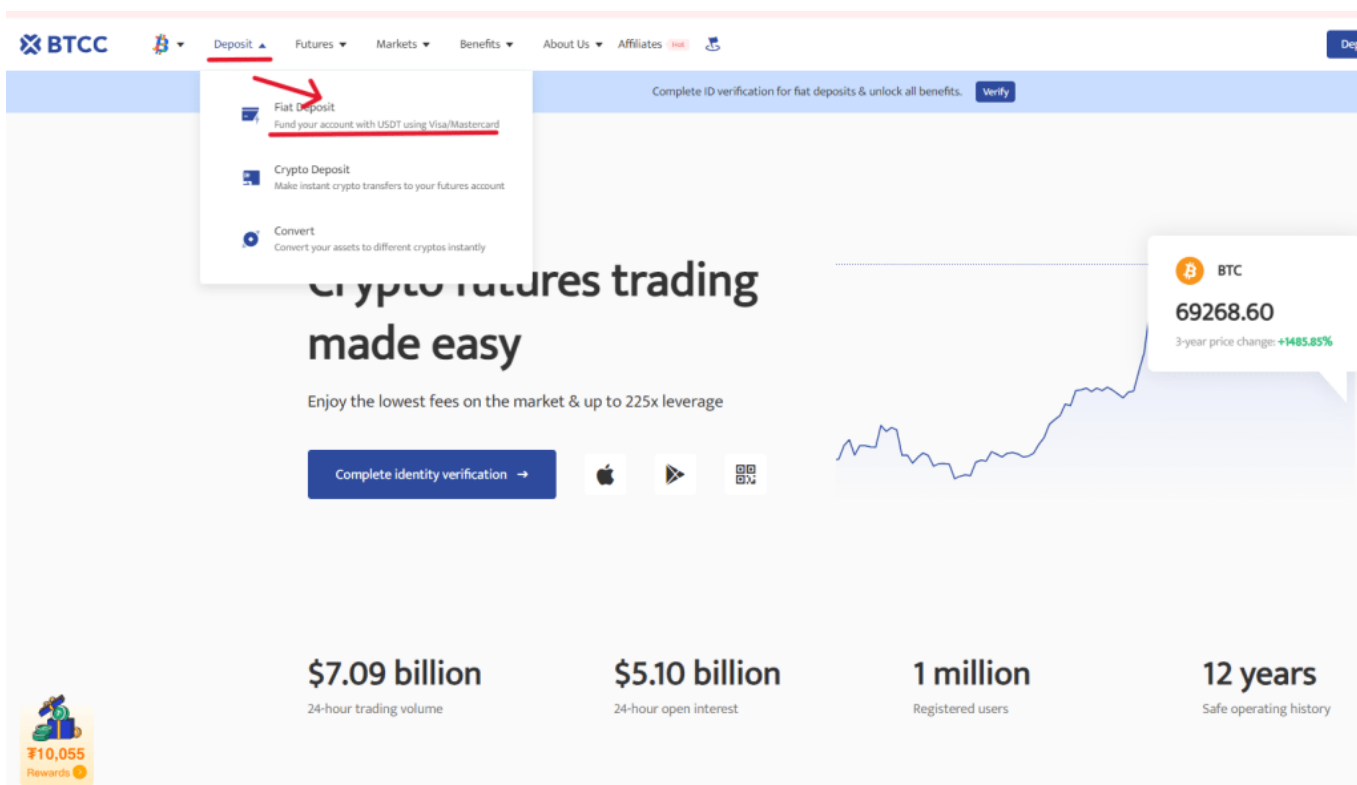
BTCC Deposit Futures Markets Benefits About Us Affiliates Hot De

Fiat Deposit
Fund your account with USDT using Visa/Mastercard

Crypto Deposit
Make instant crypto transfers to your futures account

Convert
Convert your assets to different cryptos instantly

Complete ID verification for fiat deposits & unlock all benefits. Verify

Crypto futures trading made easy

Enjoy the lowest fees on the market & up to 225x leverage

Complete identity verification →

BTC
69268.60
3-year price change: +1485.85%

$7.09 billion
24-hour trading volume

$5.10 billion
24-hour open interest

1 million
Registered users

12 years
Safe operating history

₮10,055
Rewards